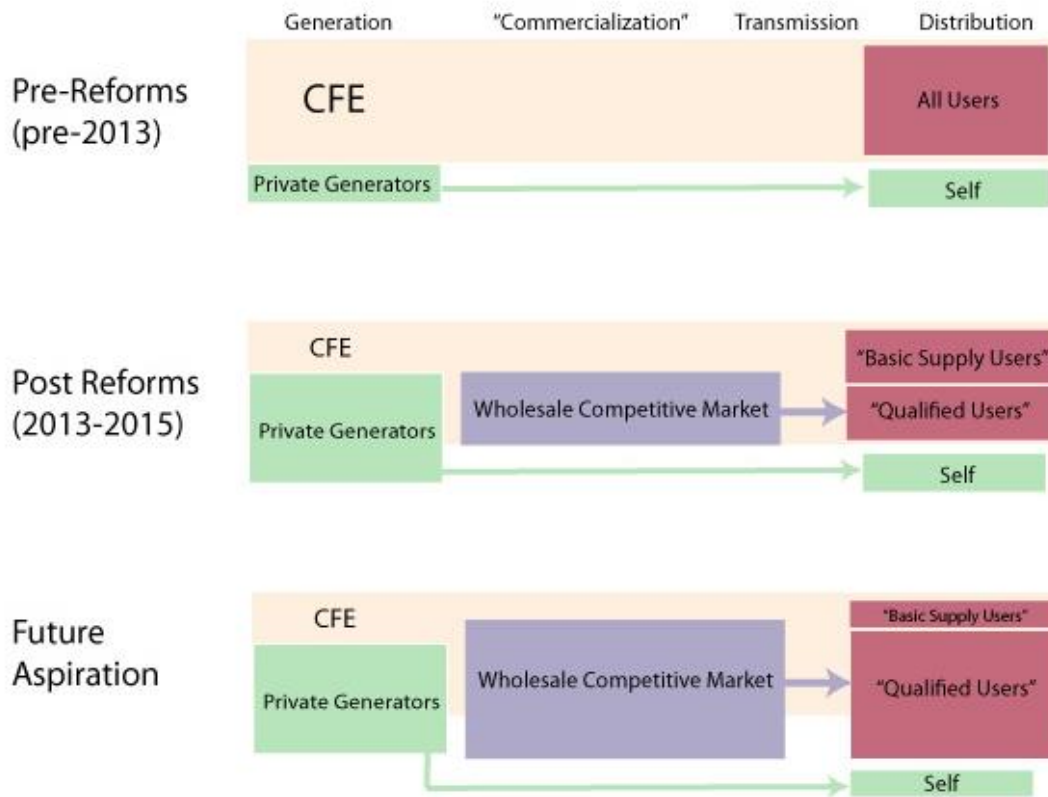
Generation "Commercialization" Transmission Distribution

Pre-Reforms (pre-2013)

CFE

All Users

Private Generators

Self

Post Reforms (2013-2015)

CFE

"Basic Supply Users"

Private Generators

Wholesale Competitive Market

"Qualified Users"

Self

Future Aspiration

CFE

"Basic Supply Users"

Private Generators

Wholesale Competitive Market

"Qualified Users"

Self